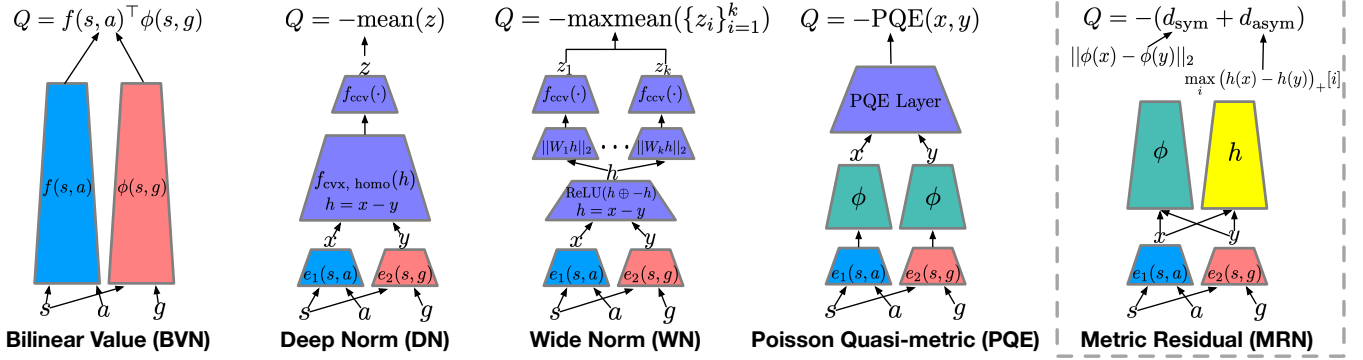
$Q = f(s,a)^\top \phi(s,g)$

$f(s,a)$

$\phi(s,g)$

$s$ $a$ $g$

Bilinear Value (BVN)

$Q = -\text{mean}(z)$

$z$

$f_{\text{ccv}}(\cdot)$

$f_{\text{cvx, homo}}(h)$
$h = x - y$

$x$ $y$

$e_1(s,a)$ $e_2(s,g)$

$s$ $a$ $g$

Deep Norm (DN)

$Q = -\text{maxmean}(\{z_i\}_{i=1}^k)$

$z_1$ $z_k$

$f_{\text{ccv}}(\cdot)$ $f_{\text{ccv}}(\cdot)$

$||W_1 h||_2$ $\cdots$ $||W_k h||_2$

$h$

$\text{ReLU}(h \oplus -h)$
$h = x - y$

$x$ $y$

$e_1(s,a)$ $e_2(s,g)$

$s$ $a$ $g$

Wide Norm (WN)

$Q = -\text{PQE}(x,y)$

PQE Layer

$x$ $y$

$\phi$ $\phi$

$e_1(s,a)$ $e_2(s,g)$

$s$ $a$ $g$

Poisson Quasi-metric (PQE)

$Q = -(d_{\text{sym}} + d_{\text{asym}})$

$||\phi(x) - \phi(y)||_2$

$\max_i \left(h(x) - h(y)\right)_+ [i]$

$\phi$ $h$

$x$ $y$

$e_1(s,a)$ $e_2(s,g)$

$s$ $a$ $g$

Metric Residual (MRN)